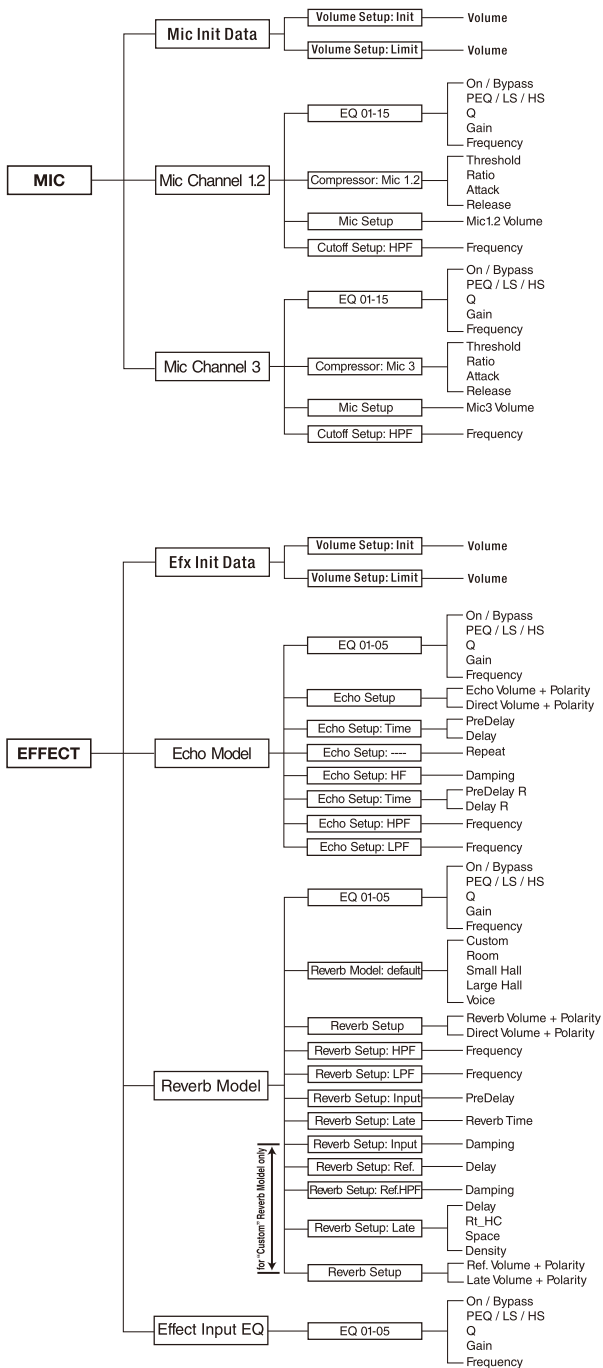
MIC

Mic Init Data
Volume Setup: Init
Volume
Volume Setup: Limit
Volume

Mic Channel 1.2
EQ 01-15
On / Bypass
PEQ / LS / HS
Q
Gain
Frequency
Compressor: Mic 1.2
Threshold
Ratio
Attack
Release
Mic Setup
Mic1.2 Volume
Cutoff Setup: HPF
Frequency

Mic Channel 3
EQ 01-15
On / Bypass
PEQ / LS / HS
Q
Gain
Frequency
Compressor: Mic 3
Threshold
Ratio
Attack
Release
Mic Setup
Mic3 Volume
Cutoff Setup: HPF
Frequency

EFFECT

Efx Init Data
Volume Setup: Init
Volume
Volume Setup: Limit
Volume

Echo Model
EQ 01-05
On / Bypass
PEQ / LS / HS
Q
Gain
Frequency
Echo Setup
Echo Volume + Polarity
Direct Volume + Polarity
Echo Setup: Time
PreDelay
Delay
Echo Setup: ----
Repeat
Echo Setup: HF
Damping
Echo Setup: Time
PreDelay R
Delay R
Echo Setup: HPF
Frequency
Echo Setup: LPF
Frequency

Reverb Model
EQ 01-05
On / Bypass
PEQ / LS / HS
Q
Gain
Frequency
Reverb Model: default
Custom
Room
Small Hall
Large Hall
Voice
Reverb Setup
Reverb Volume + Polarity
Direct Volume + Polarity
Reverb Setup: HPF
Frequency
Reverb Setup: LPF
Frequency
Reverb Setup: Input
PreDelay
Reverb Setup: Late
Reverb Time
for "Custom" Reverb Model only
Reverb Setup: Input
Damping
Reverb Setup: Ref.
Delay
Reverb Setup: Ref.HPF
Damping
Reverb Setup: Late
Delay
Rt_HC
Space
Density
Reverb Setup
Ref. Volume + Polarity
Late Volume + Polarity

Effect Input EQ
EQ 01-05
On / Bypass
PEQ / LS / HS
Q
Gain
Frequency